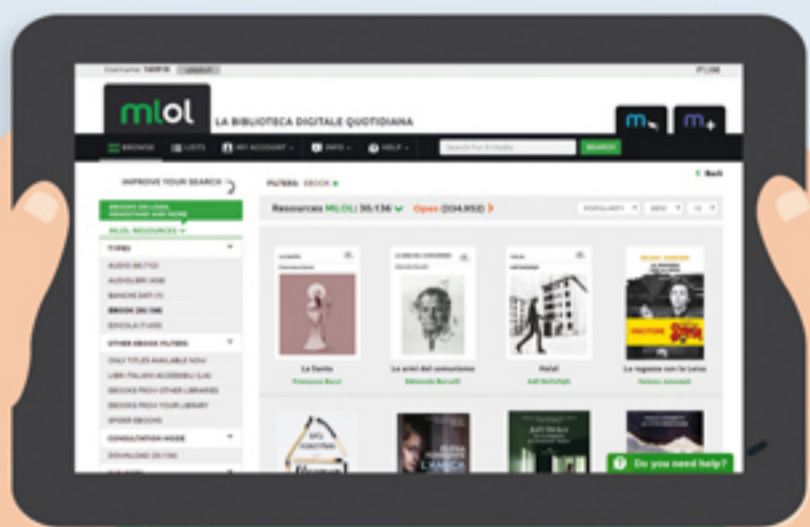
Username: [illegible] LOGOUT

mlol LA BIBLIOTECA DIGITALE QUOTIDIANA

m m+

BROWSE LISTS MY ACCOUNT INFO HELP Search for M-Media SEARCH

IMPROVE YOUR SEARCH

FILTERS: EBOOK

Back

EBOOKS ON LOAN, NEWSSTAND AND MORE

MLOL RESOURCES

Resources MLOL: 30,136 Open (334,852)

POPULARITY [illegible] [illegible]

TYPES

AUDIO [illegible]
AUDIOLIBRI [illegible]
BANCHE DATI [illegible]
EBOOK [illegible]
EDICOLA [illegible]

OTHER EBOOKS FILTERS

ONLY TITLES AVAILABLE NOW
LIBRI ITALIANI ACCESSIBILI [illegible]
EBOOKS FROM OTHER LIBRARIES
EBOOKS FROM YOUR LIBRARY
SPIDER EBOOKS

CONSULTATION MODE

DOWNLOAD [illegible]

La Santa
Francesco Burri

Le armi del comunismo
Edmondo Berselli

Hafal
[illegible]

La ragazza con la Leica
Helena Janeczek

Do you need help?